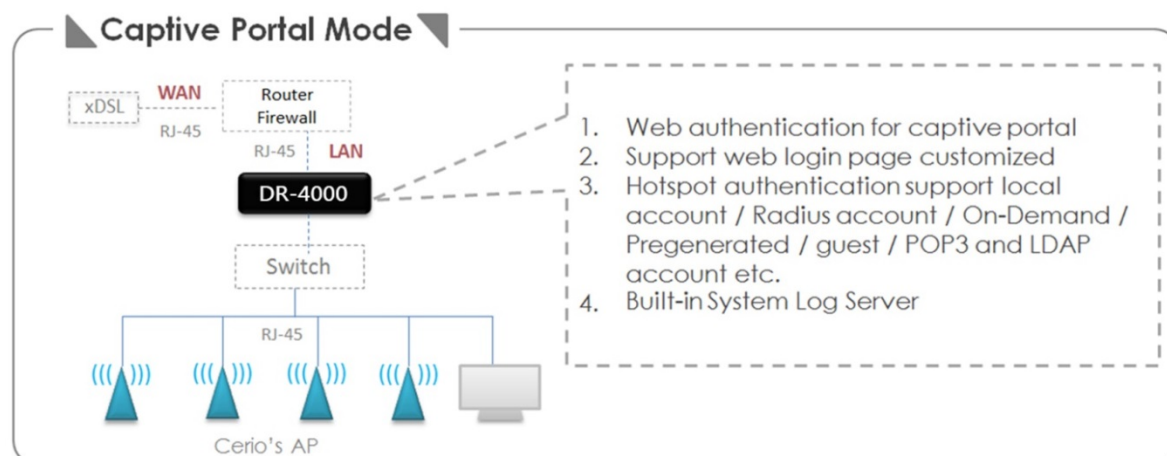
Captive Portal Mode

xDSL
WAN
RJ-45
Router
Firewall
RJ-45
LAN
DR-4000
Switch
RJ-45
Cerio's AP

1. Web authentication for captive portal
2. Support web login page customized
3. Hotspot authentication support local account / Radius account / On-Demand / Pregenerated / guest / POP3 and LDAP account etc.
4. Built-in System Log Server